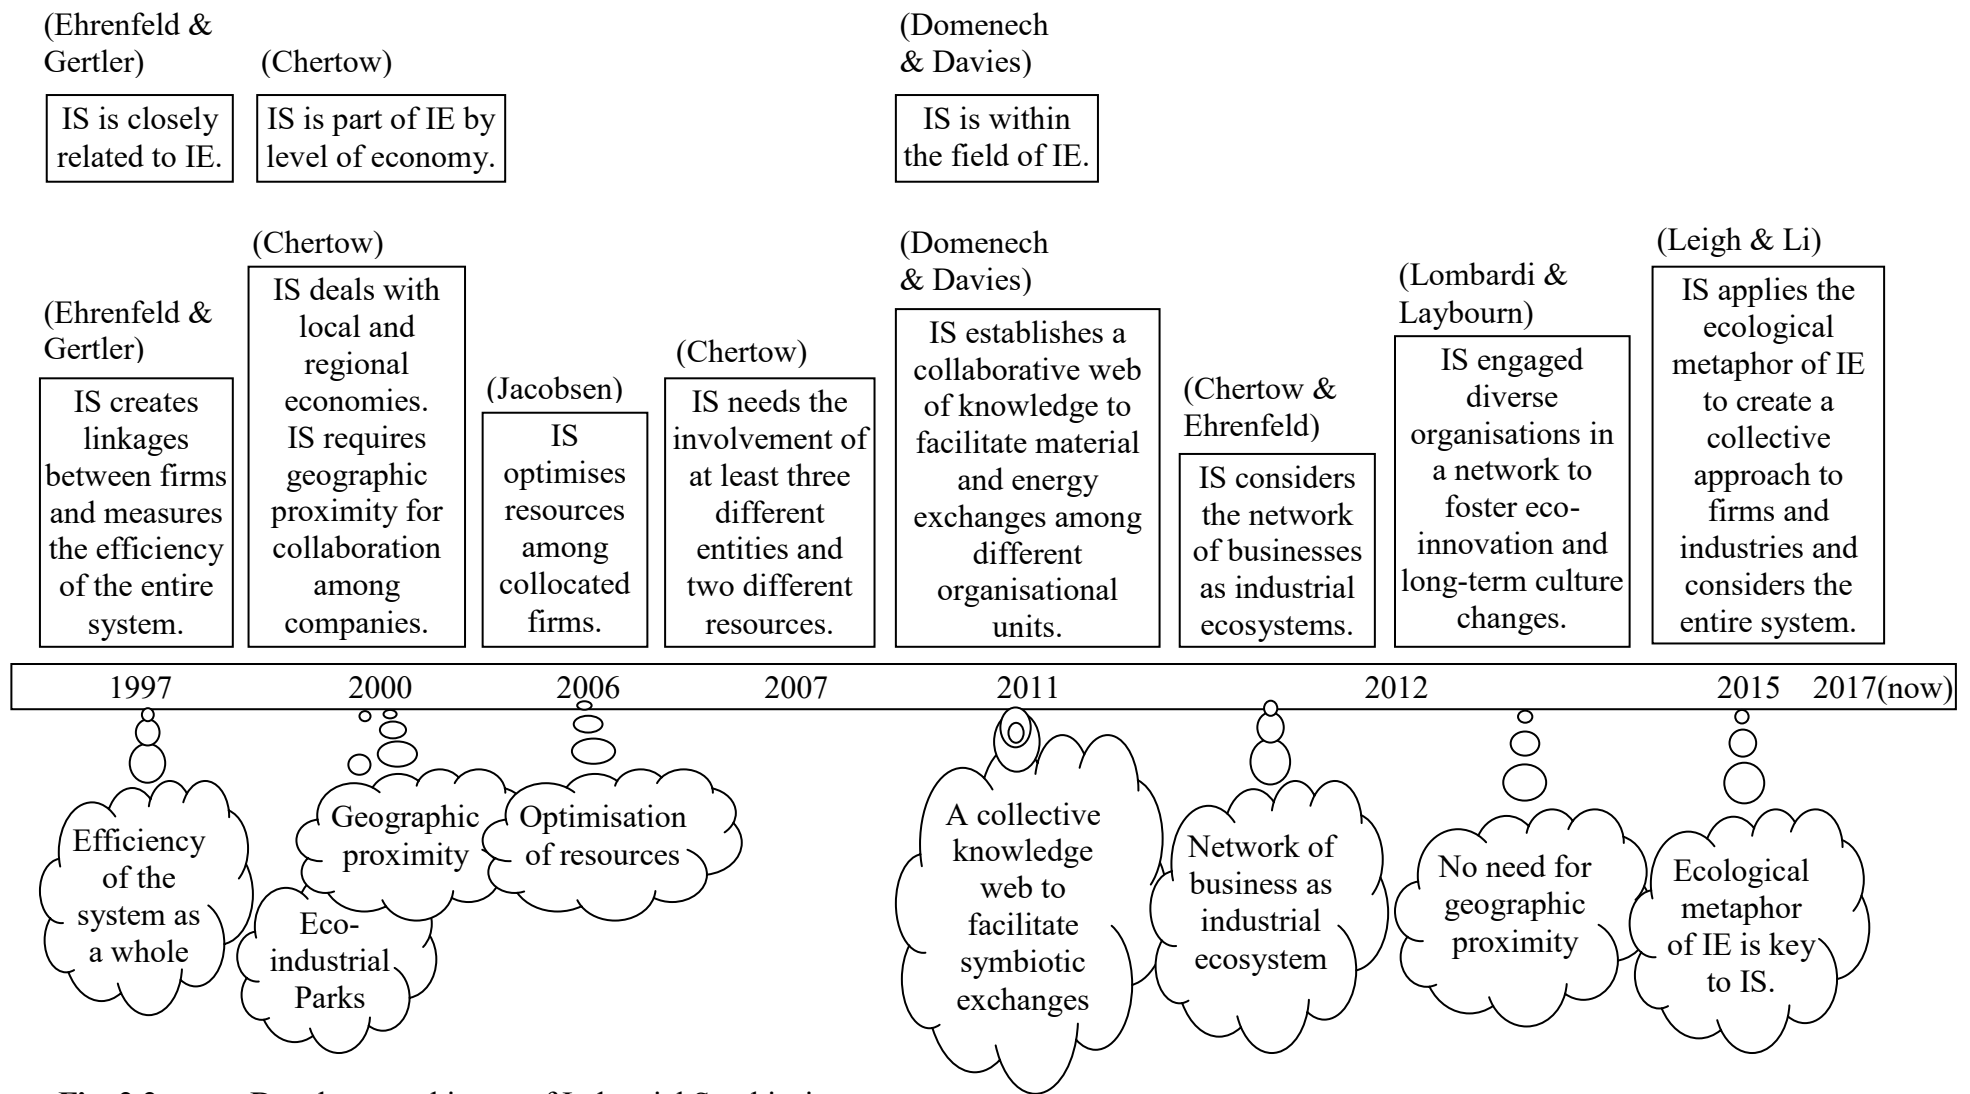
(Ehrenfeld & Gertler)

IS is closely related to IE.

(Chertow)

IS is part of IE by level of economy.

(Domenech & Davies)

IS is within the field of IE.

(Ehrenfeld & Gertler)

IS creates linkages between firms and measures the efficiency of the entire system.

(Chertow)

IS deals with local and regional economies. IS requires geographic proximity for collaboration among companies.

(Jacobsen)

IS optimises resources among collocated firms.

(Chertow)

IS needs the involvement of at least three different entities and two different resources.

(Domenech & Davies)

IS establishes a collaborative web of knowledge to facilitate material and energy exchanges among different organisational units.

(Chertow & Ehrenfeld)

IS considers the network of businesses as industrial ecosystems.

(Lombardi & Laybourn)

IS engaged diverse organisations in a network to foster eco-innovation and long-term culture changes.

(Leigh & Li)

IS applies the ecological metaphor of IE to create a collective approach to firms and industries and considers the entire system.

1997 2000 2006 2007 2011 2012 2015 2017(now)

Efficiency of the system as a whole

Geographic proximity

Eco-industrial Parks

Optimisation of resources

A collective knowledge web to facilitate symbiotic exchanges

Network of business as industrial ecosystem

No need for geographic proximity

Ecological metaphor of IE is key to IS.

Fig. 2.2 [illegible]